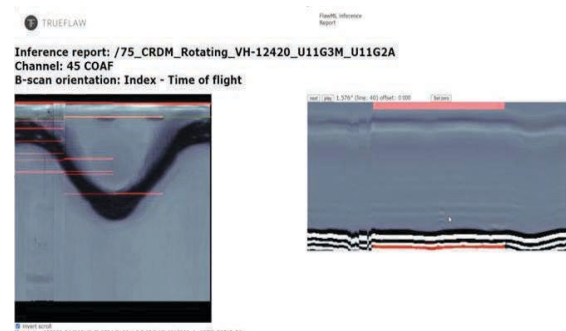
TRUEFLAW

FlawML Inference Report

Inference report: /75_CRDM_Rotating_VH-12420_U11G3M_U11G2A
Channel: 45 COAF
B-scan orientation: Index - Time of flight

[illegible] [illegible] 1.576° (line: 40) offset: 0.000 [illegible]

Invert scroll
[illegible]